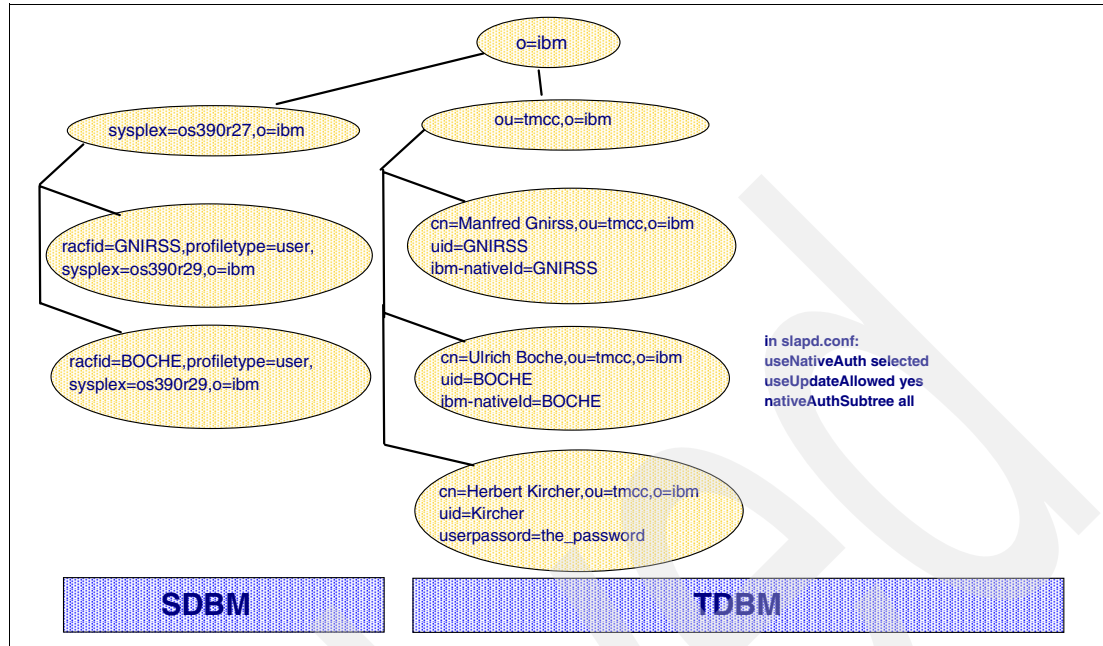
o=ibm

sysplex=os390r27,o=ibm

ou=tmcc,o=ibm

racfid=GNIRSS,profiletype=user, sysplex=os390r29,o=ibm

racfid=BOCHE,profiletype=user, sysplex=os390r29,o=ibm

cn=Manfred Gnirss,ou=tmcc,o=ibm
uid=GNIRSS
ibm-nativeId=GNIRSS

cn=Ulrich Boche,ou=tmcc,o=ibm
uid=BOCHE
ibm-nativeId=BOCHE

in slapd.conf:
useNativeAuth selected
useUpdateAllowed yes
nativeAuthSubtree all

cn=Herbert Kircher,ou=tmcc,o=ibm
uid=Kircher
userpassord=the_password

SDBM

TDBM